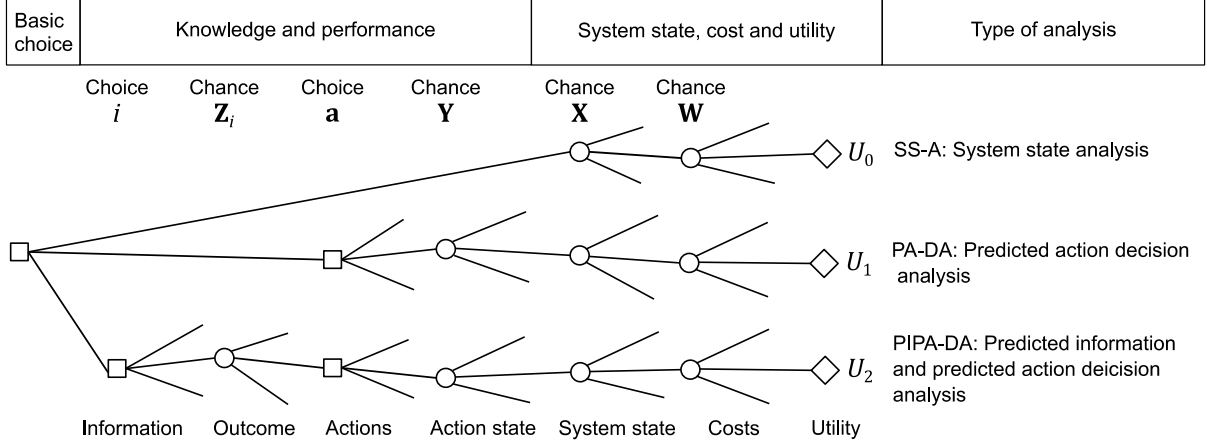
| Basic choice | Knowledge and performance | System state, cost and utility | Type of analysis |
|---|---|---|---|

Choice $i$ Chance $\mathbf{Z}_i$ Choice $\mathbf{a}$ Chance $\mathbf{Y}$ Chance $\mathbf{X}$ Chance $\mathbf{W}$

$U_0$ SS-A: System state analysis

$U_1$ PA-DA: Predicted action decision analysis

$U_2$ PIPA-DA: Predicted information and predicted action deicision analysis

Information Outcome Actions Action state System state Costs Utility